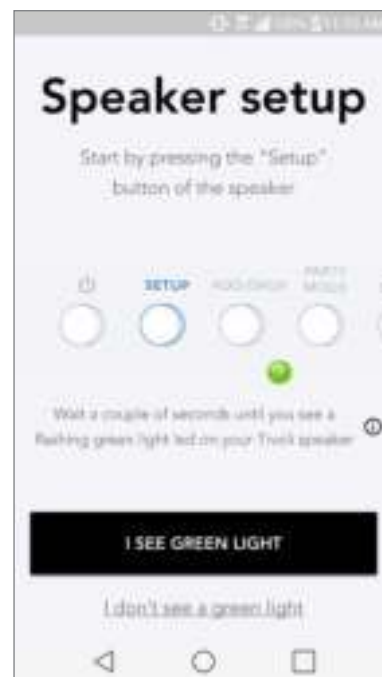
Speaker setup

Start by pressing the "Setup" button of the speaker

SETUP

ADD/DROP

PARTY MODE

Wait a couple of seconds until you see a flashing green light led on your Tivoli speaker

I SEE GREEN LIGHT

I don't see a green light